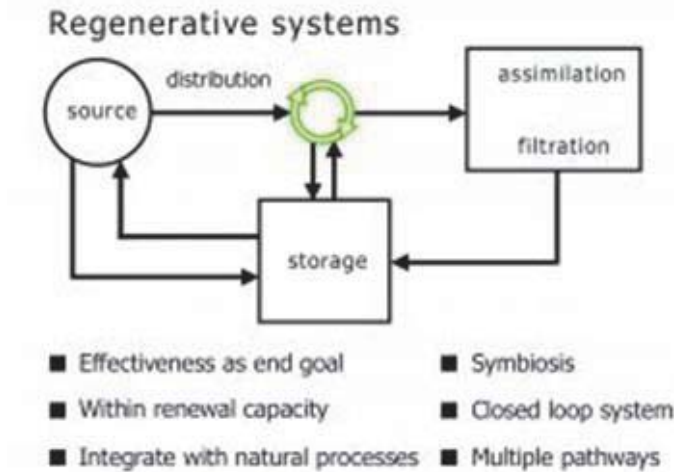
Regenerative systems

source

distribution

assimilation

filtration

storage

■ Effectiveness as end goal
■ Within renewal capacity
■ Integrate with natural processes

■ Symbiosis
■ Closed loop system
■ Multiple pathways